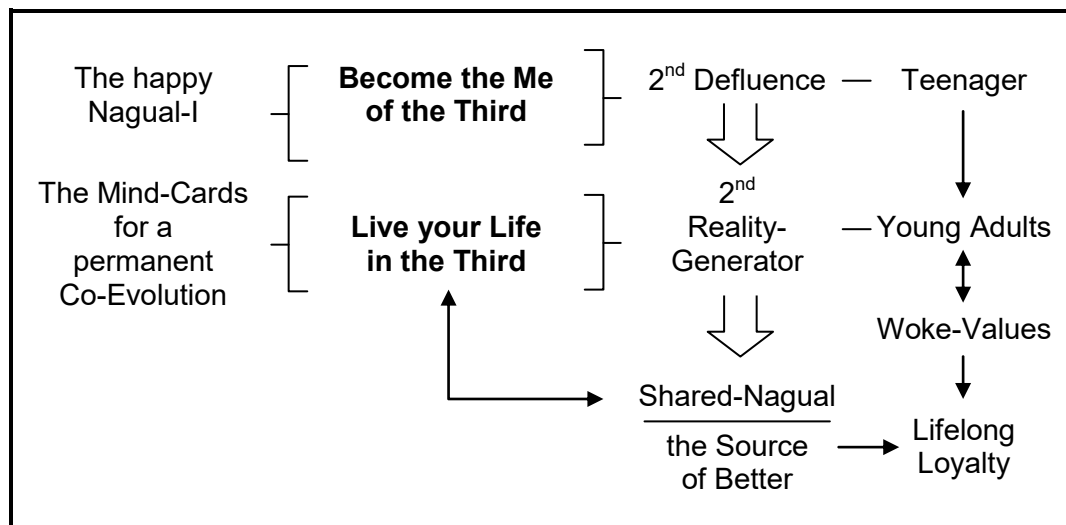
The happy Nagual-I

**Become the Me of the Third**

2$^{nd}$ Defluence — Teenager

The Mind-Cards for a permanent Co-Evolution

**Live your Life in the Third**

2$^{nd}$ Reality-Generator — Young Adults

Woke-Values

Shared-Nagual

the Source of Better

Lifelong Loyalty